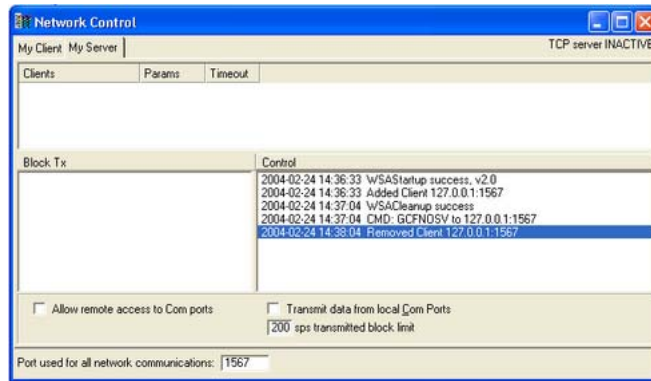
Network Control

My Client | My Server

TCP server INACTIVE

| Clients | Params | Timeout |
|---|---|---|

Block Tx

Control

2004-02-24 14:36:33 WSAStartup success, v2.0
2004-02-24 14:36:33 Added Client 127.0.0.1:1567
2004-02-24 14:37:04 WSACleanup success
2004-02-24 14:37:04 CMD: GCFNOSV to 127.0.0.1:1567
2004-02-24 14:38:04 Removed Client 127.0.0.1:1567

Allow remote access to Com ports

Transmit data from local Com Ports

200 sps transmitted block limit

Port used for all network communications: 1567